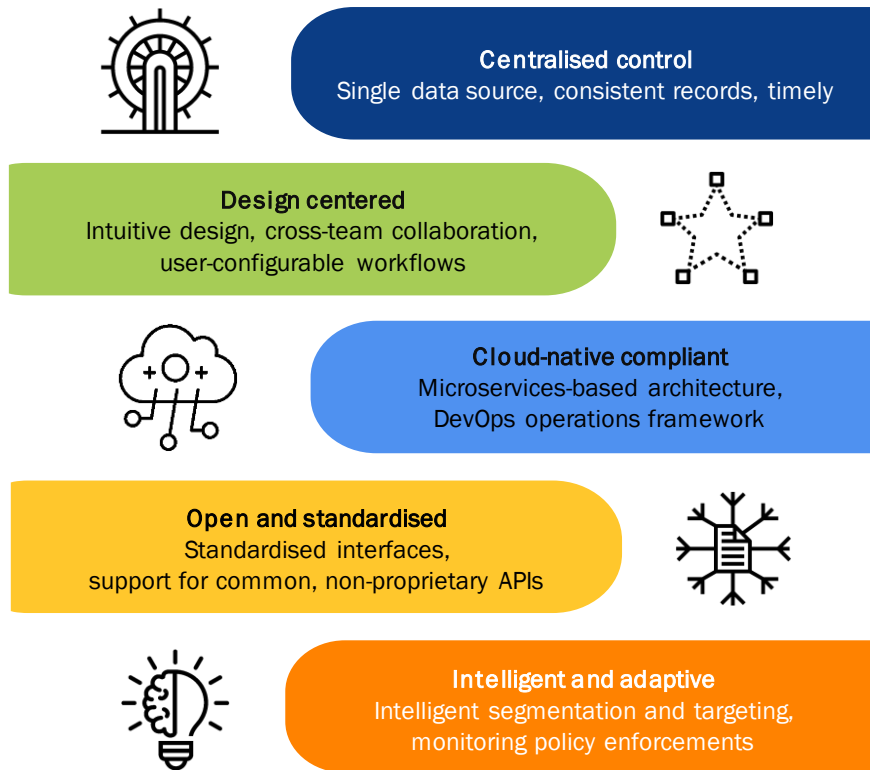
Centralised control
Single data source, consistent records, timely

Design centered
Intuitive design, cross-team collaboration, user-configurable workflows

Cloud-native compliant
Microservices-based architecture, DevOps operations framework

Open and standardised
Standardised interfaces, support for common, non-proprietary APIs

Intelligent and adaptive
Intelligent segmentation and targeting, monitoring policy enforcements